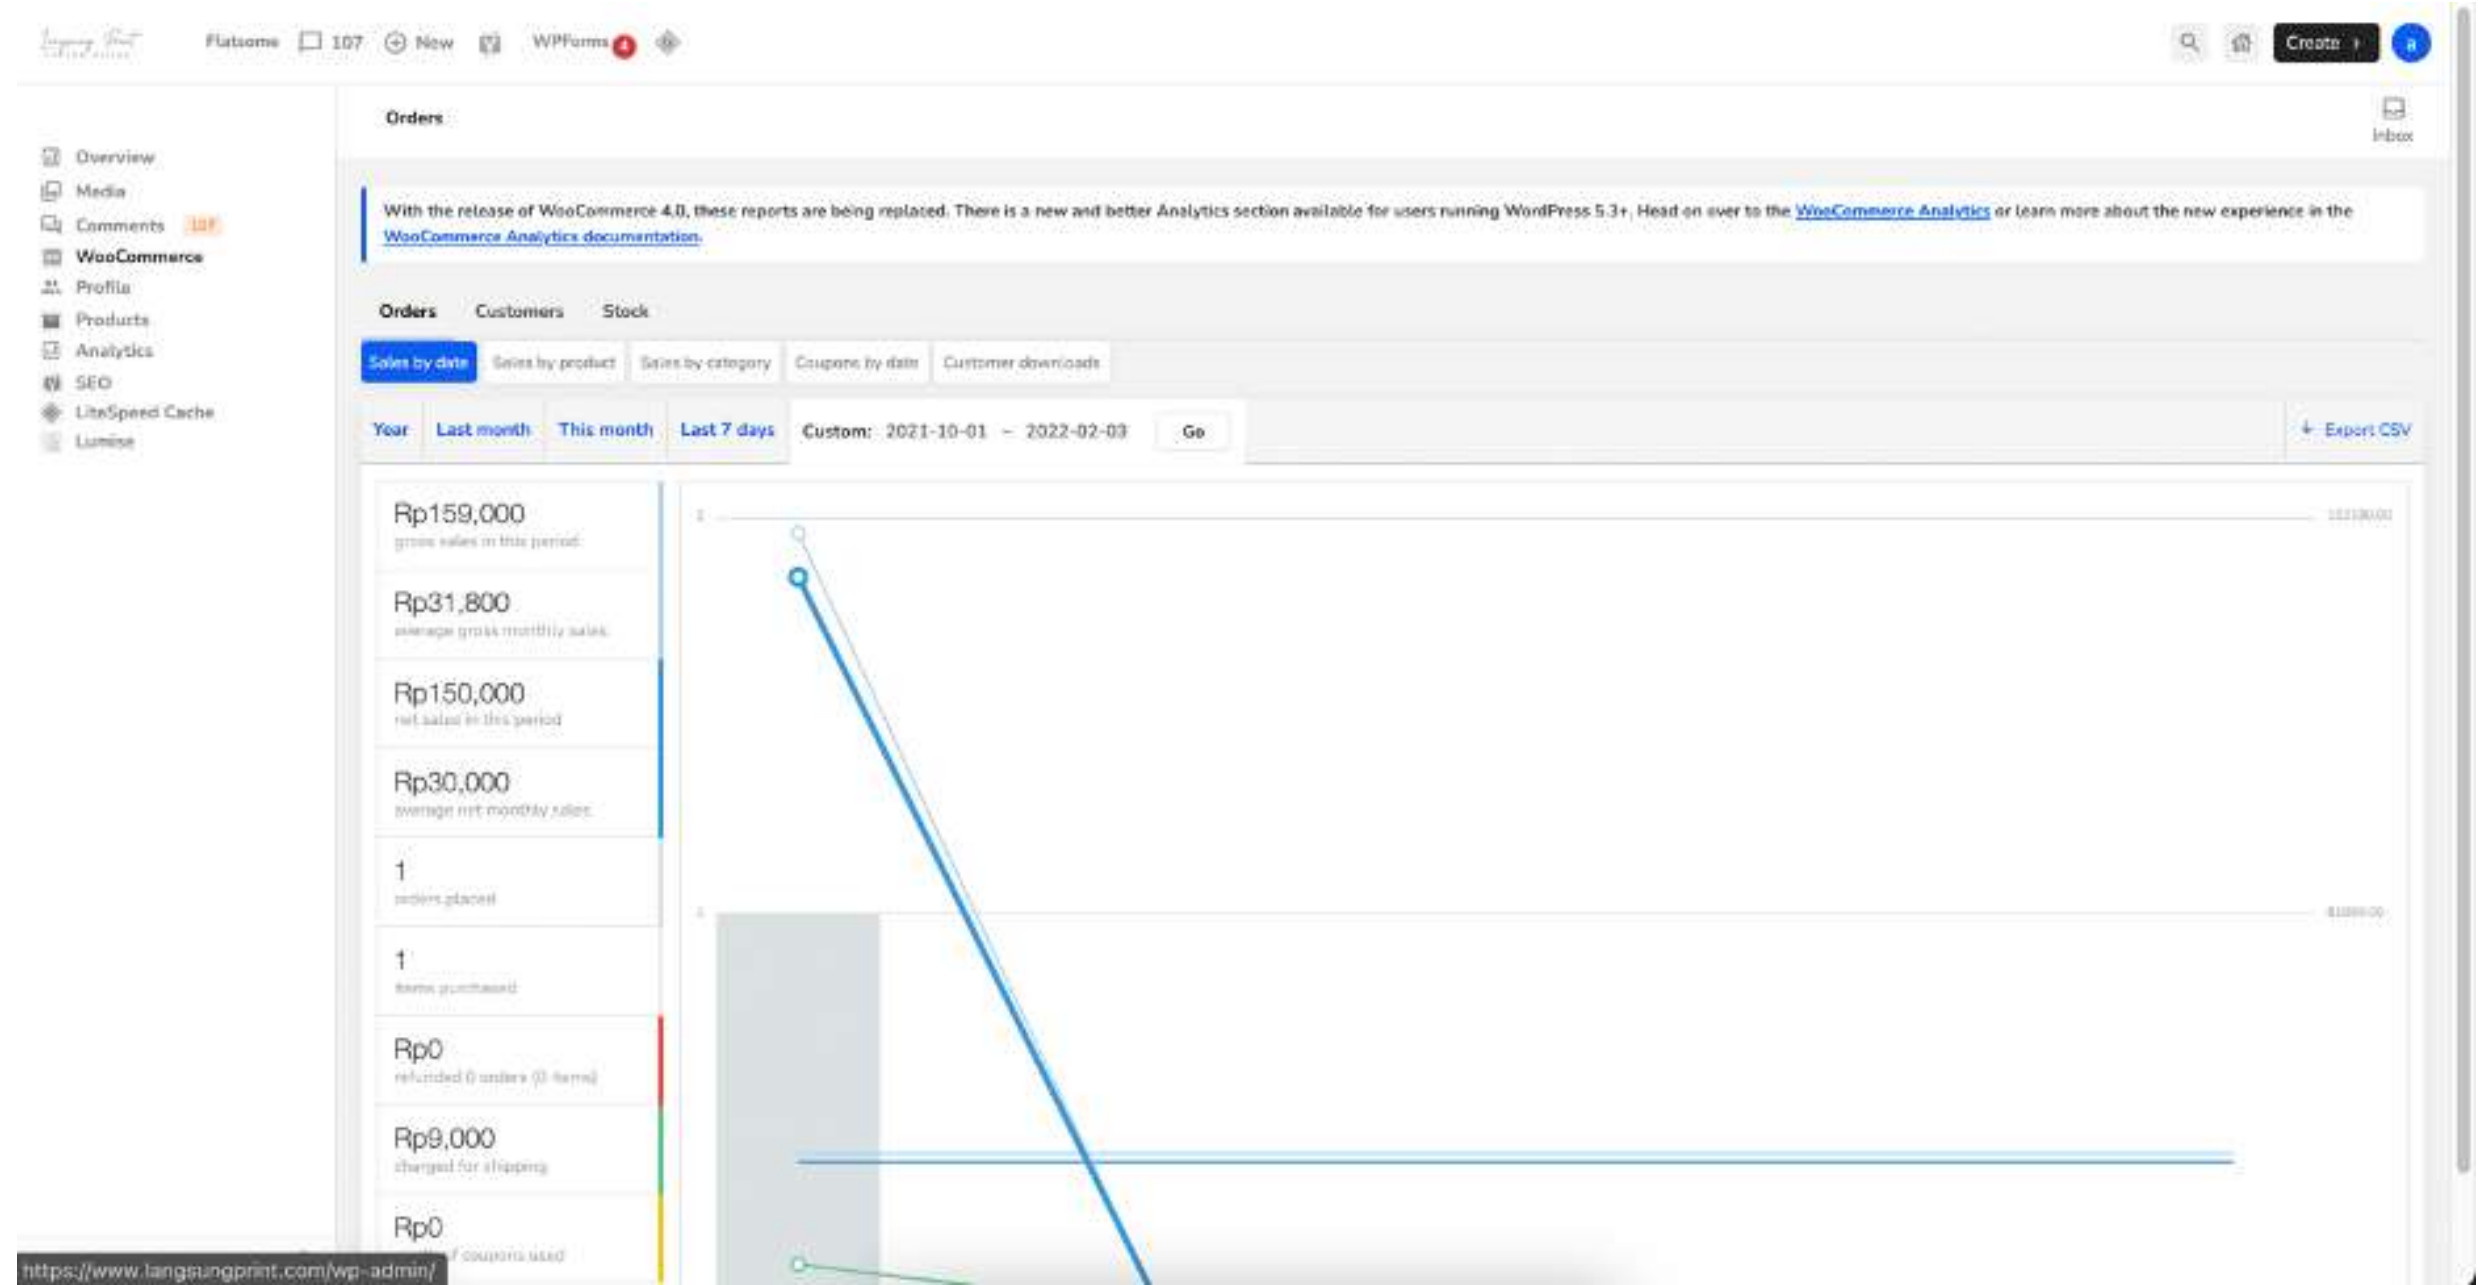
Flatsome 107 New WPForms 4 Create a

Orders

Inbox

Overview
Media
Comments 107
WooCommerce
Profile
Products
Analytics
SEO
LiteSpeed Cache
Lumise

With the release of WooCommerce 4.0, these reports are being replaced. There is a new and better Analytics section available for users running WordPress 5.3+. Head on over to the WooCommerce Analytics or learn more about the new experience in the WooCommerce Analytics documentation.

Orders Customers Stock

Sales by date Sales by product Sales by category Coupons by date Customer downloads

Year Last month This month Last 7 days Custom: 2021-10-01 – 2022-02-03 Go Export CSV

Rp159,000
gross sales in this period

Rp31,800
average gross monthly sales

Rp150,000
net sales in this period

Rp30,000
average net monthly sales

1
orders placed

1
items purchased

Rp0
refunded 0 orders (0 items)

Rp9,000
charged for shipping

Rp0
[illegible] coupons used

https://www.langsungprint.com/wp-admin/